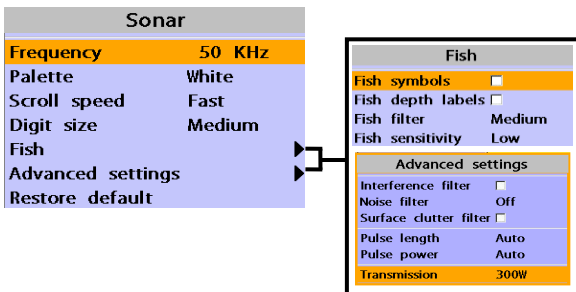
Sonar

| | |
|---|---|
| Frequency | 50 KHz |
| Palette | White |
| Scroll speed | Fast |
| Digit size | Medium |
| Fish | |
| Advanced settings | |
| Restore default | |

Fish

| | |
|---|---|
| Fish symbols | ☐ |
| Fish depth labels | ☐ |
| Fish filter | Medium |
| Fish sensitivity | Low |

Advanced settings

| | |
|---|---|
| Interference filter | ☐ |
| Noise filter | Off |
| Surface clutter filter | ☐ |
| Pulse length | Auto |
| Pulse power | Auto |
| Transmission | 300W |